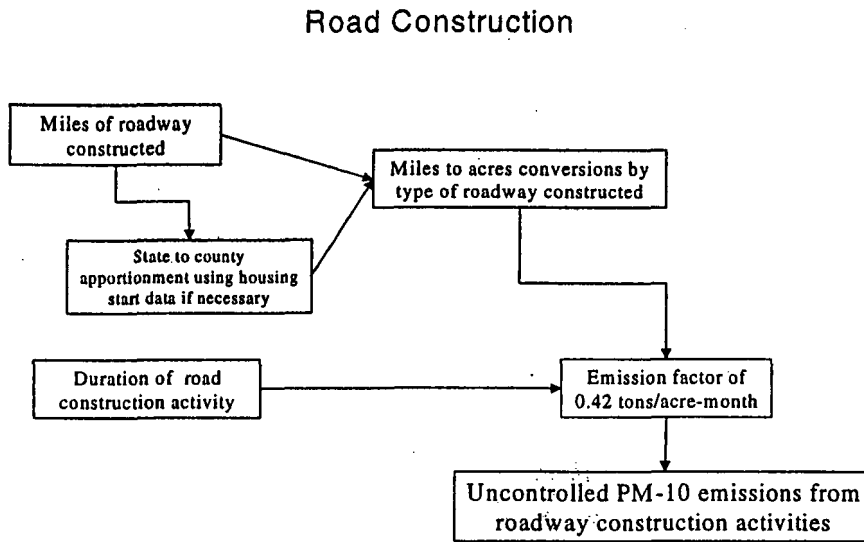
Road Construction

Miles of roadway constructed

Miles to acres conversions by type of roadway constructed

State to county apportionment using housing start data if necessary

Duration of road construction activity

Emission factor of 0.42 tons/acre-month

Uncontrolled PM-10 emissions from roadway construction activities